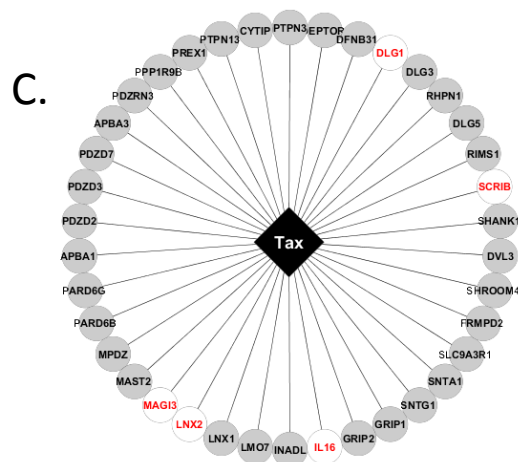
C.

Tax

CYTIP
PTPN3
EPTOP
DFNB31
DLG1
DLG3
RHPN1
DLG5
RIMS1
SCRIB
SHANK1
DVL3
SHROOM4
FRMPD2
SLC9A3R1
SNTA1
SNTG1
GRIP1
GRIP2
IL16
INADL
LMO7
LNX1
LNX2
MAGI3
MAST2
MPDZ
PARD6B
PARD6G
APBA1
PDZD2
PDZD3
PDZD7
APBA3
PDZRN3
PPP1R9B
PREX1
PTPN13